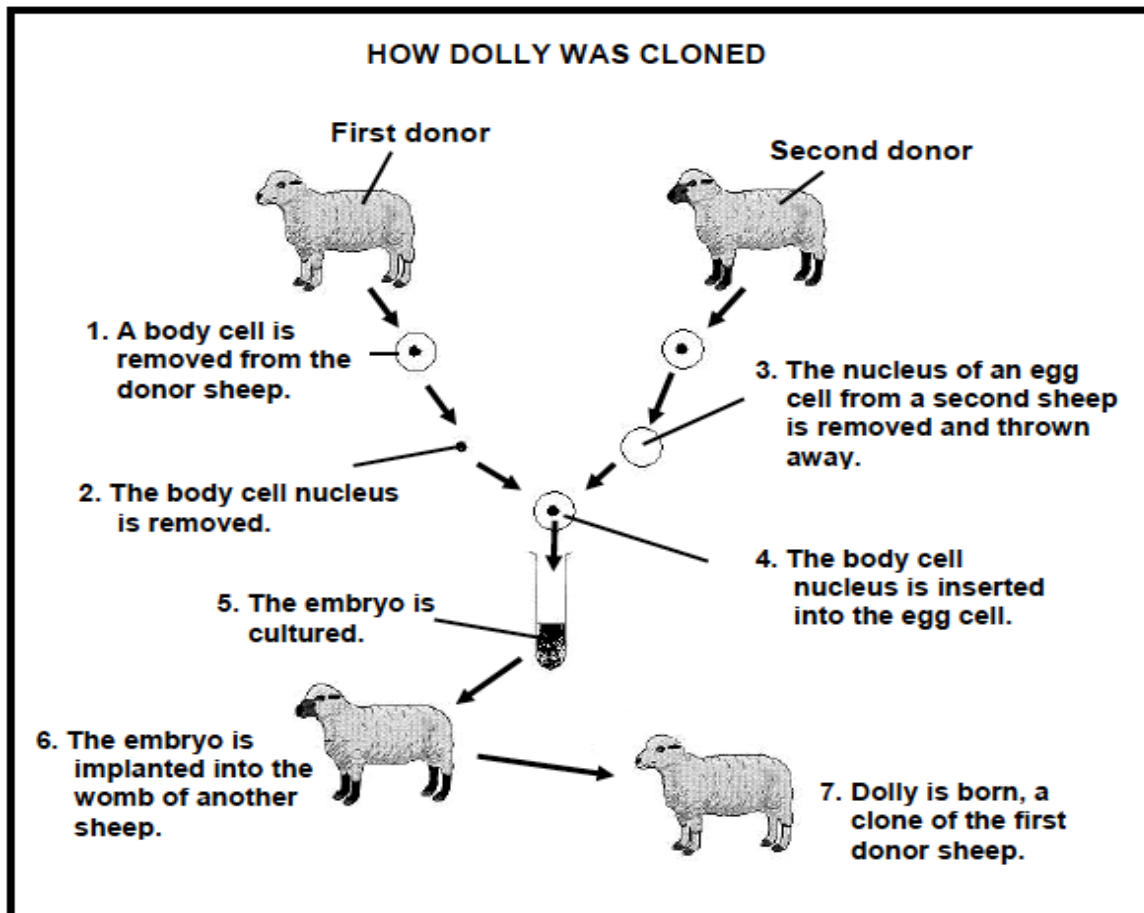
HOW DOLLY WAS CLONED

First donor

Second donor

1. A body cell is removed from the donor sheep.

3. The nucleus of an egg cell from a second sheep is removed and thrown away.

2. The body cell nucleus is removed.

4. The body cell nucleus is inserted into the egg cell.

5. The embryo is cultured.

6. The embryo is implanted into the womb of another sheep.

7. Dolly is born, a clone of the first donor sheep.